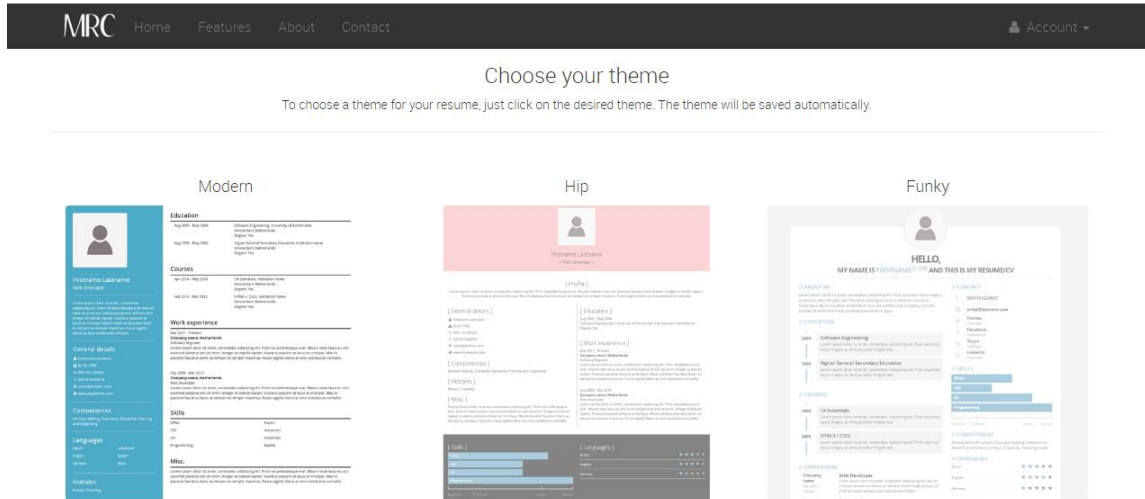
MRC Home Features About Contact

Account

Choose your theme

To choose a theme for your resume, just click on the desired theme. The theme will be saved automatically.

Modern

Education

Courses

Work experience

Skills

Misc.

Firstname Lastname

General details

Competences

Languages

Hobbies

Hip

[ Profile ]

[ General details ]

[ Education ]

[ Work experience ]

[ Competences ]

[ Hobbies ]

[ Misc ]

[ Skills ]

[ Languages ]

Funky

HELLO,

MY NAME IS FIRSTNAME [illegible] AND THIS IS MY RESUME/CV

Software Engineering

Higher General Secondary Education

C# Essentials

HTML5 / CSS3

Web Developer